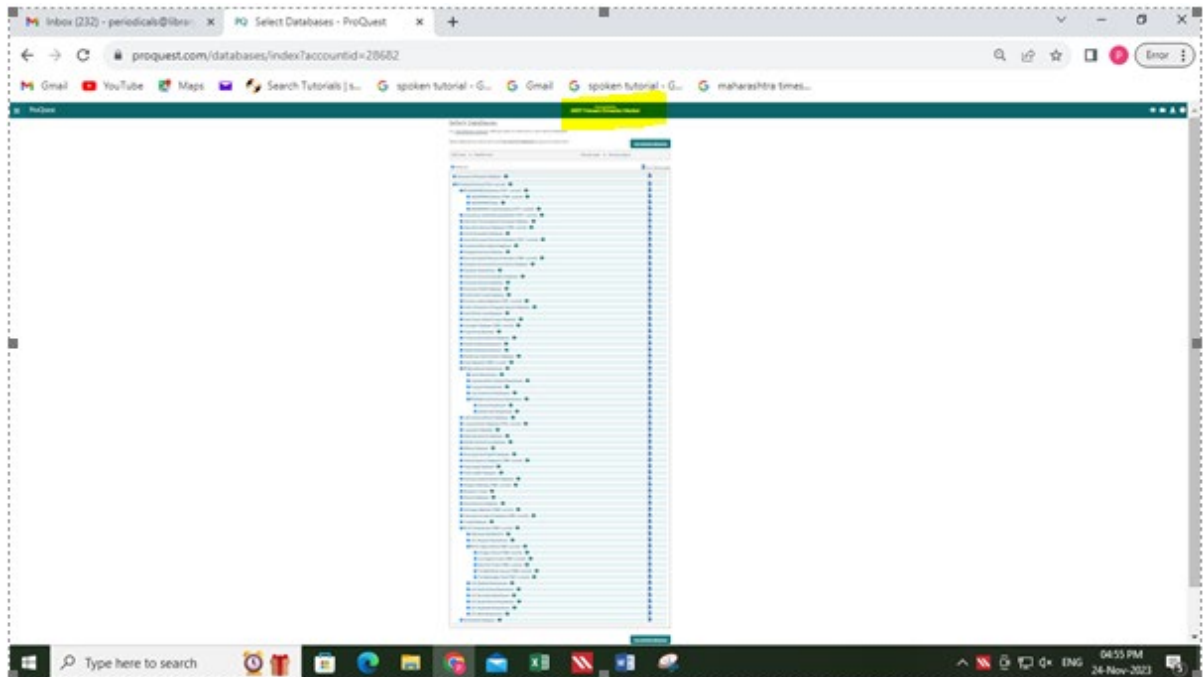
Inbox (232) - periodicals@libra ×
Select Databases - ProQuest ×
+
proquest.com/databases/index?accountid=28682
Error
Gmail
YouTube
Maps
Search Tutorials | s...
spoken tutorial - G...
Gmail
spoken tutorial - G...
maharashtra times...
ProQuest
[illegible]
Select Databases
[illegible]
Type here to search
ENG
04:55 PM
24-Nov-2023